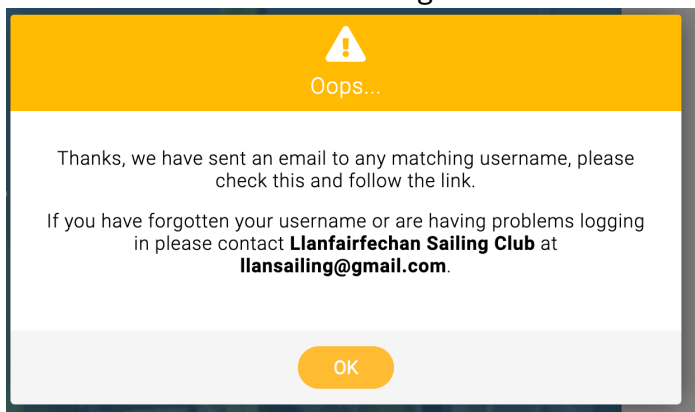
Oops...

Thanks, we have sent an email to any matching username, please check this and follow the link.

If you have forgotten your username or are having problems logging in please contact **Llanfairfechan Sailing Club** at **llansailing@gmail.com**.

OK